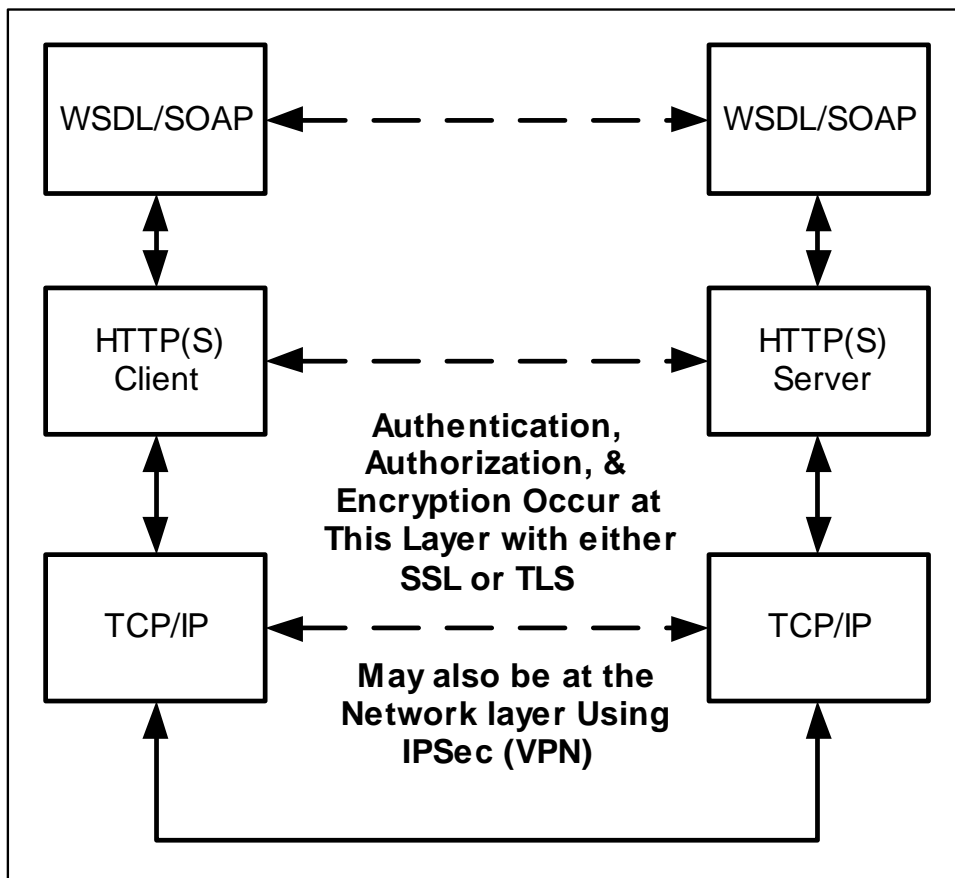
WSDL/SOAP

WSDL/SOAP

HTTP(S) Client

HTTP(S) Server

Authentication, Authorization, & Encryption Occur at This Layer with either SSL or TLS

TCP/IP

TCP/IP

May also be at the Network layer Using IPSec (VPN)